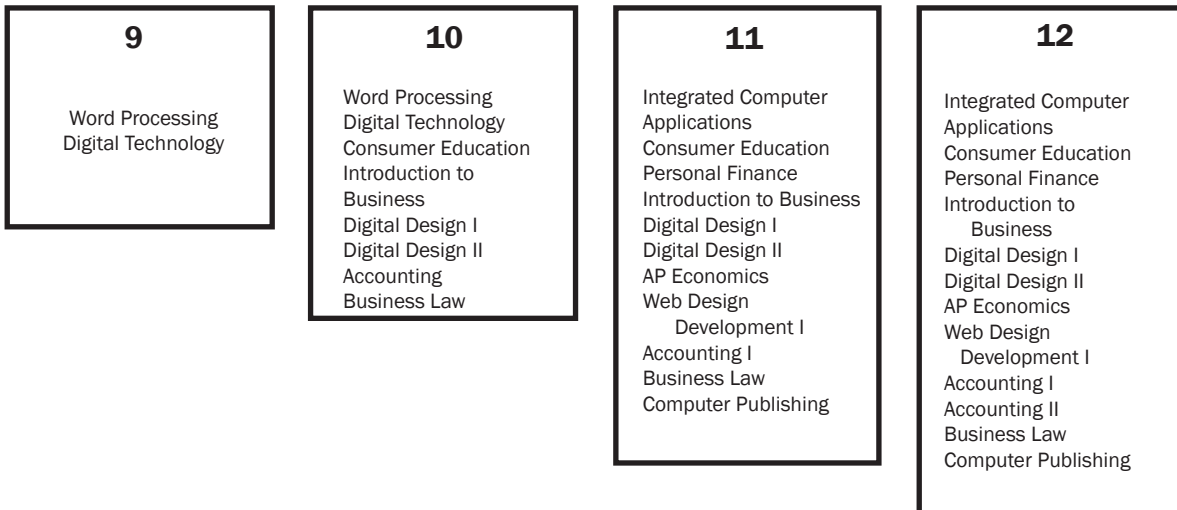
9

Word Processing
Digital Technology

10

Word Processing
Digital Technology
Consumer Education
Introduction to Business
Digital Design I
Digital Design II
Accounting
Business Law

11

Integrated Computer Applications
Consumer Education
Personal Finance
Introduction to Business
Digital Design I
Digital Design II
AP Economics
Web Design Development I
Accounting I
Business Law
Computer Publishing

12

Integrated Computer Applications
Consumer Education
Personal Finance
Introduction to Business
Digital Design I
Digital Design II
AP Economics
Web Design Development I
Accounting I
Accounting II
Business Law
Computer Publishing